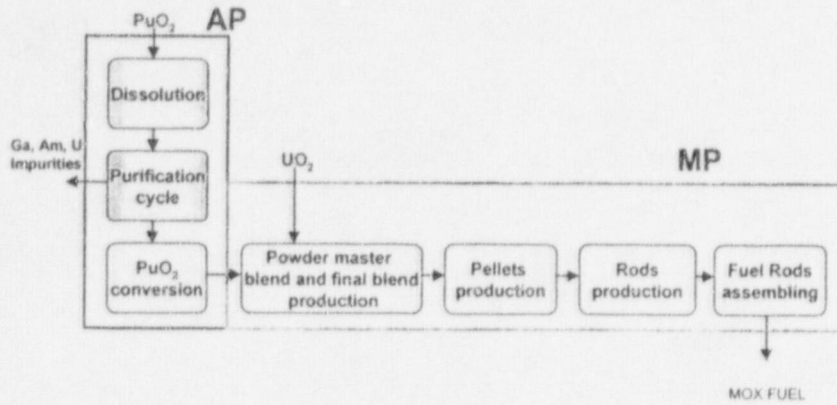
$PuO_2$

AP

Dissolution

Ga, Am, U impurities

Purification cycle

$UO_2$

MP

$PuO_2$ conversion

Powder master blend and final blend production

Pellets production

Rods production

Fuel Rods assembling

MOX FUEL